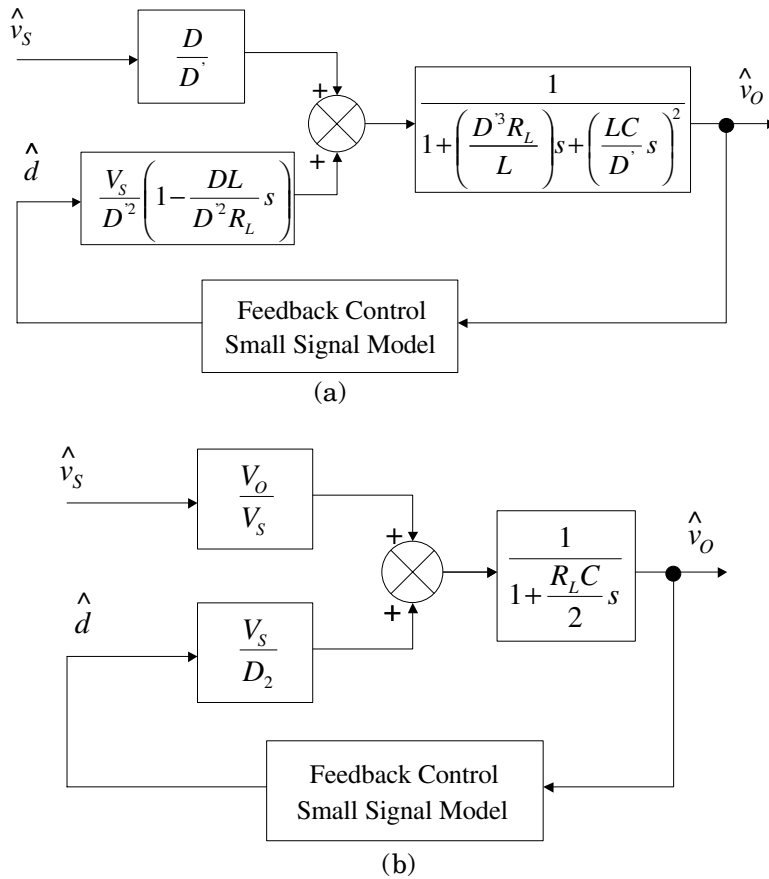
$\hat{v}_S$

$\frac{D}{D'}$

+

+

$\frac{1}{1+\left(\frac{D'^3 R_L}{L}\right)s+\left(\frac{LC}{D'}s\right)^2}$

$\hat{v}_O$

$\hat{d}$

$\frac{V_S}{D'^2}\left(1-\frac{DL}{D'^2 R_L}s\right)$

Feedback Control Small Signal Model

(a)

$\hat{v}_S$

$\frac{V_O}{V_S}$

+

+

$\frac{1}{1+\frac{R_L C}{2}s}$

$\hat{v}_O$

$\hat{d}$

$\frac{V_S}{D_2}$

Feedback Control Small Signal Model

(b)